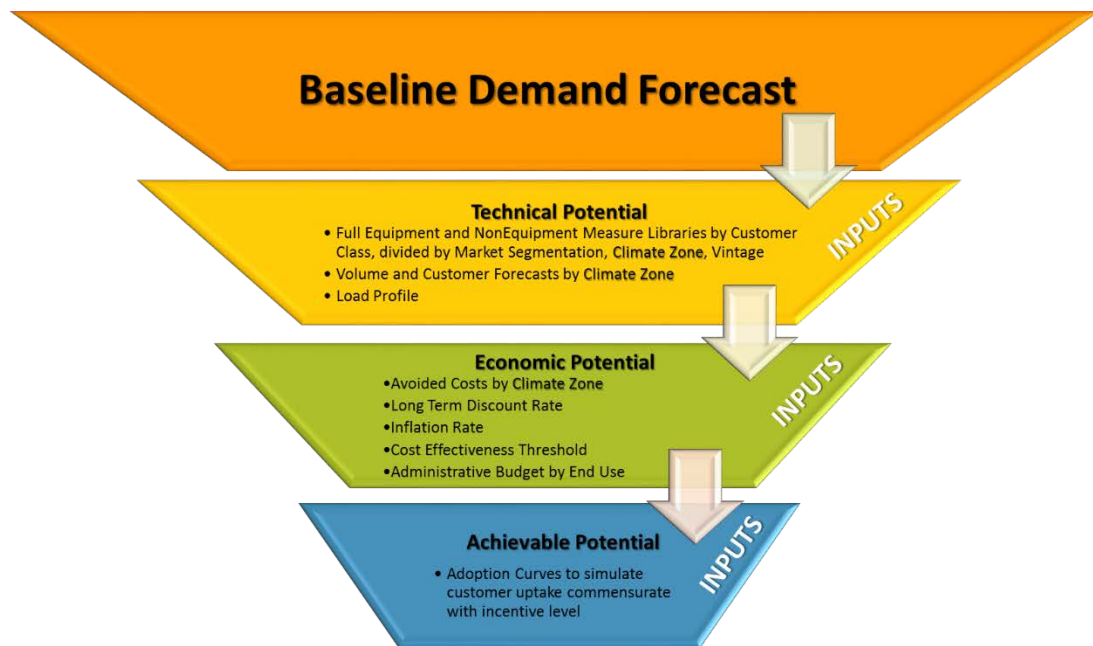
Baseline Demand Forecast

Technical Potential

• Full Equipment and NonEquipment Measure Libraries by Customer Class, divided by Market Segmentation, Climate Zone, Vintage
• Volume and Customer Forecasts by Climate Zone
• Load Profile

INPUTS

Economic Potential

•Avoided Costs by Climate Zone
•Long Term Discount Rate
•Inflation Rate
•Cost Effectiveness Threshold
•Administrative Budget by End Use

INPUTS

Achievable Potential

• Adoption Curves to simulate customer uptake commensurate with incentive level

INPUTS